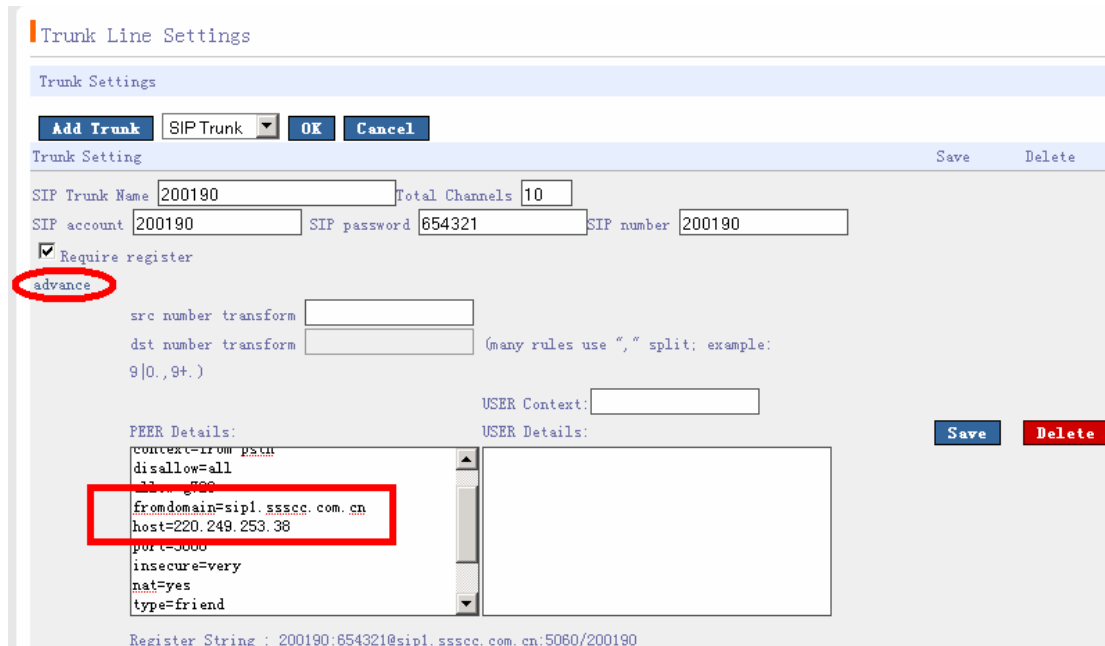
Trunk Line Settings

Trunk Settings

Add Trunk SIP Trunk OK Cancel

Trunk Setting Save Delete

SIP Trunk Name 200190 Total Channels 10

SIP account 200190 SIP password 654321 SIP number 200190

Require register

advance

src number transform

dst number transform (many rules use "," split; example: 9|0.,9+.)

USER Context:

PEER Details: USER Details: Save Delete

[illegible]
disallow=all
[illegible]
fromdomain=sip1.ssscc.com.cn
host=220.249.253.38
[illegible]
insecure=very
nat=yes
type=friend

Register String : 200190:654321@sip1.ssscc.com.cn:5060/200190